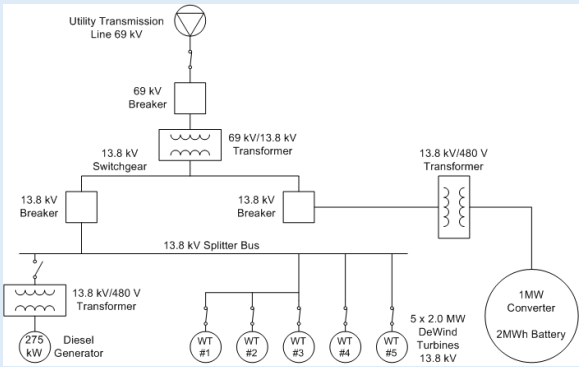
Utility Transmission Line 69 kV

69 kV Breaker

69 kV/13.8 kV Transformer

13.8 kV Switchgear

13.8 kV/480 V Transformer

13.8 kV Breaker

13.8 kV Breaker

13.8 kV Splitter Bus

13.8 kV/480 V Transformer

1MW Converter

2MWh Battery

275 kW

Diesel Generator

WT #1

WT #2

WT #3

WT #4

WT #5

5 x 2.0 MW DeWind Turbines 13.8 kV